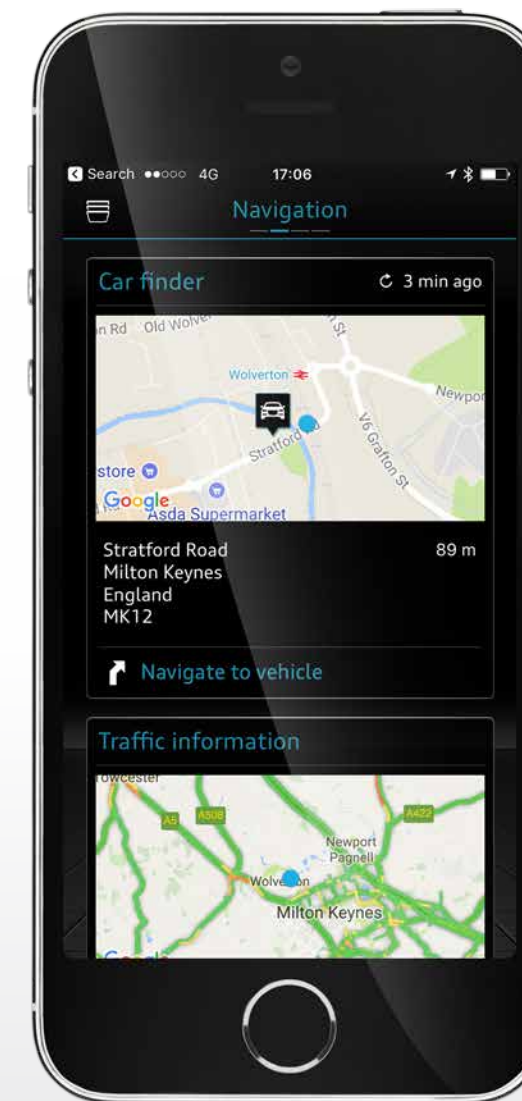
Search ●●○○○ 4G 17:06

Navigation

Car finder

3 min ago

n Rd Old Wolve

St

Wolverton

Newpo

Stratford Rd

V6 Grafton St

store

Google

Asda Supermarket

Stratford Road
Milton Keynes
England
MK12

89 m

Navigate to vehicle

Traffic information

owcester

A5

A508

A422

Newport Pagnell

Wolverton

Milton Keynes